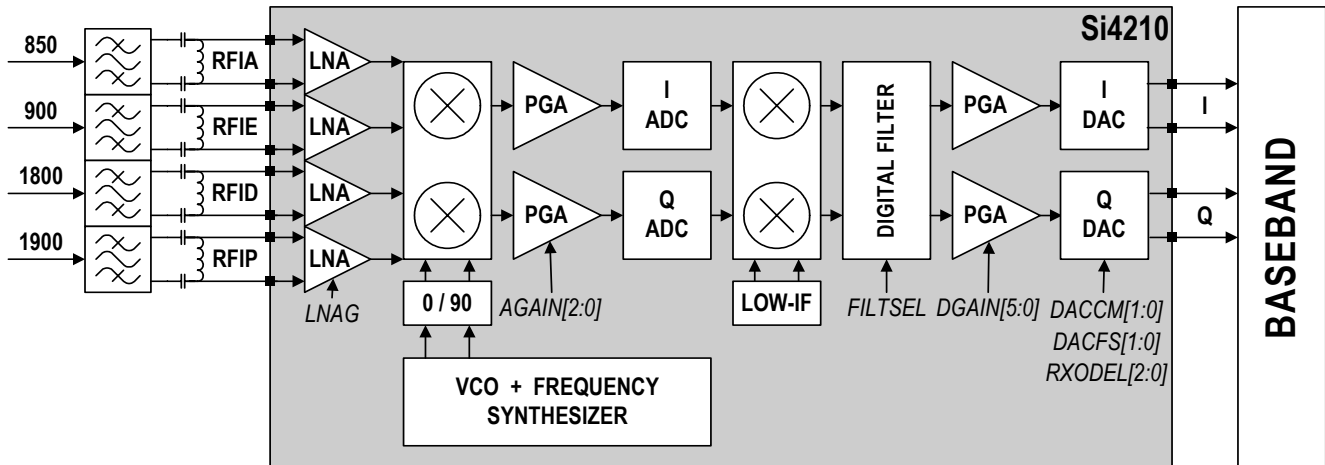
Si4210

850

900

1800

1900

RFIA

RFIE

RFID

RFIP

LNA

LNA

LNA

LNA

LNAG

PGA

PGA

AGAIN[2:0]

I
ADC

Q
ADC

0 / 90

VCO + FREQUENCY
SYNTHESIZER

LOW-IF

DIGITAL FILTER

FILTSEL

PGA

PGA

DGAIN[5:0]

I
DAC

Q
DAC

DACCM[1:0]
DACFS[1:0]
RXODEL[2:0]

I

Q

BASEBAND